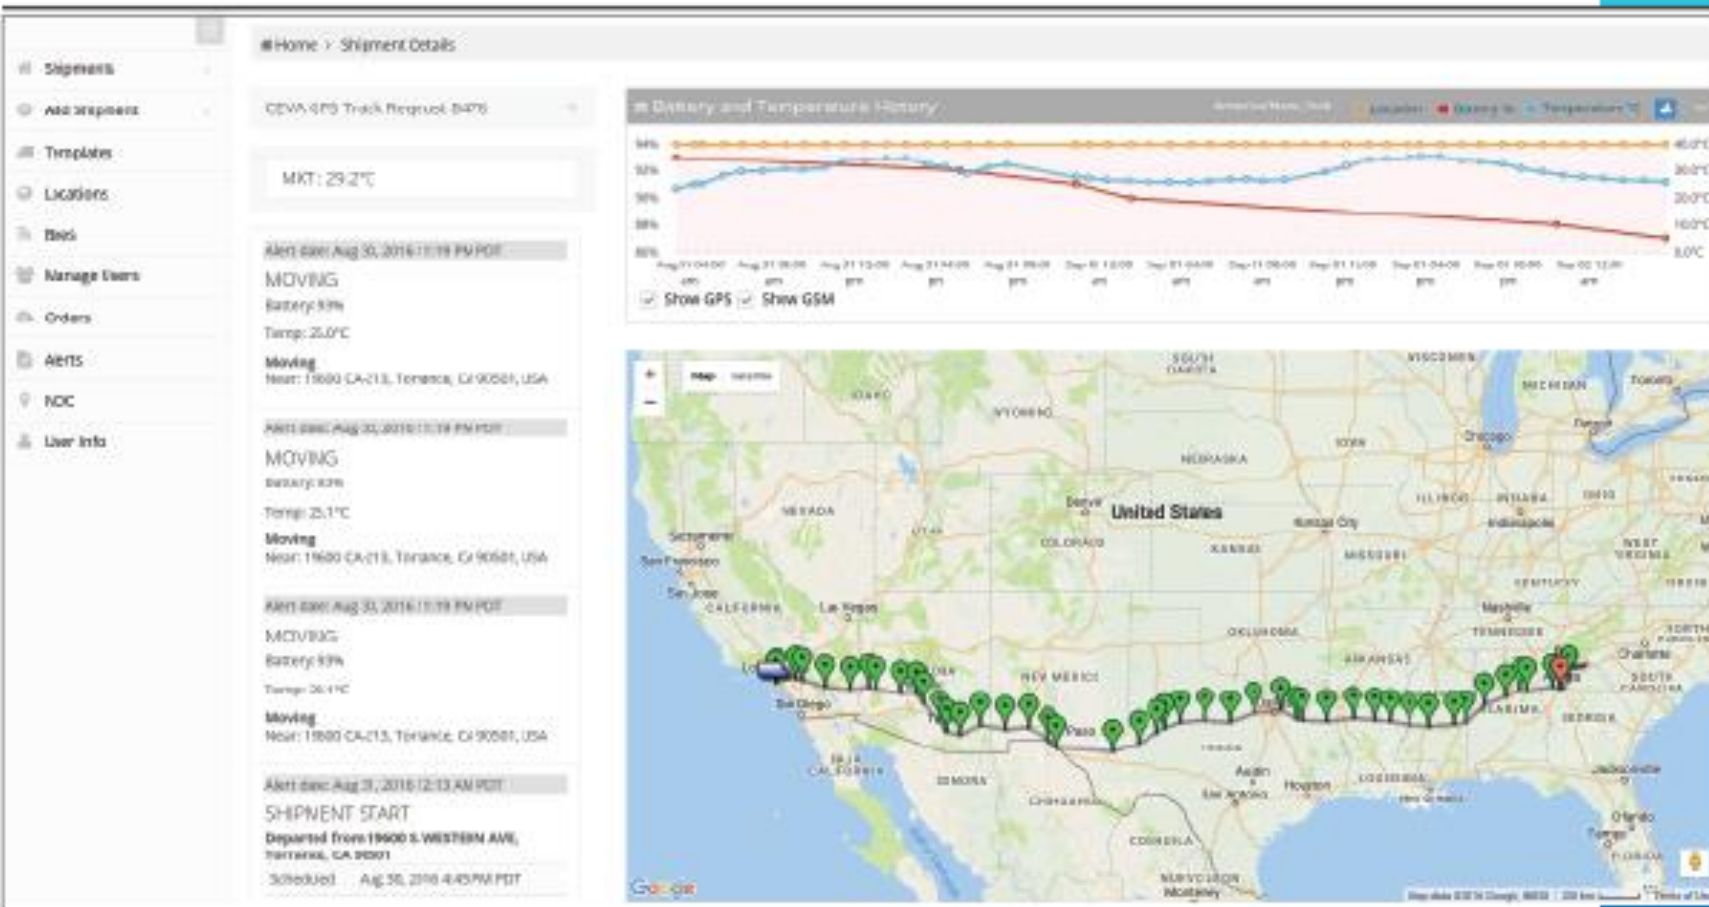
Shipments
Add Shipment
Templates
Locations
Devices
Manage Users
Orders
Alerts
NOC
User Info

Home > Shipment Details

CEVA GPS Truck Request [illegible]

MKT: 29.2°C

Alert date: Aug 30, 2016 1:19 PM PDT
MOVING
Battery: 93%
Temp: 25.0°C
Moving
Near: 19600 CA-213, Torrance, CA 90501, USA

Alert date: Aug 30, 2016 1:19 PM PDT
MOVING
Battery: 93%
Temp: 25.1°C
Moving
Near: 19600 CA-213, Torrance, CA 90501, USA

Alert date: Aug 30, 2016 1:19 PM PDT
MOVING
Battery: 93%
Temp: 26.1°C
Moving
Near: 19600 CA-213, Torrance, CA 90501, USA

Alert date: Aug 31, 2016 12:13 AM PDT
SHIPMENT START
Departed from 19600 S. WESTERN AVE, Torrance, CA 90501
Scheduled Aug 30, 2016 4:45 PM PDT

Battery and Temperature History
Location Battery % Temperature °C

94%
92%
90%
88%
86%

40.0°C
30.0°C
20.0°C
10.0°C
0.0°C

Aug 31 04:00 am
Aug 31 08:00 am
Aug 31 12:00 pm
Aug 31 04:00 pm
Aug 31 08:00 pm
Sep 01 12:00 am
Sep 01 04:00 am
Sep 01 08:00 am
Sep 01 12:00 pm
Sep 01 04:00 pm
Sep 01 08:00 pm
Sep 02 12:00 am

Show GPS Show GSM

+
−
Map Satellite
SOUTH DAKOTA
WISCONSIN
MICHIGAN
Toronto
IDAHO
WYOMING
IOWA
Chicago
Detroit
NEBRASKA
ILLINOIS
INDIANA
OHIO
Denver
United States
Kansas City
Indianapolis
NEVADA
UTAH
COLORADO
KANSAS
MISSOURI
WEST VIRGINIA
Sacramento
San Francisco
San Jose
CALIFORNIA
Las Vegas
KENTUCKY
Nashville
TENNESSEE
OKLAHOMA
ARKANSAS
Charlotte
SOUTH CAROLINA
NEW MEXICO
ARIZONA
San Diego
El Paso
ALABAMA
GEORGIA
TEXAS
BAJA CALIFORNIA
SONORA
Austin
Houston
LOUISIANA
San Antonio
Jacksonville
CHIHUAHUA
New Orleans
Orlando
Tampa
FLORIDA
COAHUILA
NUEVO LEON
Monterrey
Google
Map data ©2016 Google, INEGI 200 km Terms of Use